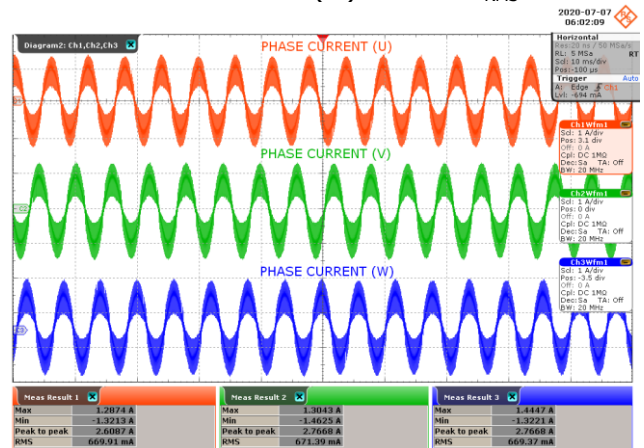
2020-07-07
06:02:09

Diagram2: Ch1,Ch2,Ch3

PHASE CURRENT (U)

PHASE CURRENT (V)

PHASE CURRENT (W)

Horizontal
Res: 20 ns / 50 MSa/s
RL: 5 MSa RT
Scl: 10 ms/div
Pos: -100 µs

Trigger Auto
A: Edge Ch1
Lvl: -694 mA

Ch1Wfm1
Scl: 1 A/div
Pos: 3.1 div
Off: 0 A
Cpl: DC 1MΩ
Dec:Sa TA: Off
BW: 20 MHz

Ch2Wfm1
Scl: 1 A/div
Pos: 0 div
Off: 0 A
Cpl: DC 1MΩ
Dec:Sa TA: Off
BW: 20 MHz

Ch3Wfm1
Scl: 1 A/div
Pos: -3.5 div
Off: 0 A
Cpl: DC 1MΩ
Dec:Sa TA: Off
BW: 20 MHz

| Meas Result 1 | |
|---|---|
| Max | 1.2074 A |
| Min | -1.3213 A |
| Peak to peak | 2.6087 A |
| RMS | 669.91 mA |

| Meas Result 2 | |
|---|---|
| Max | 1.3043 A |
| Min | -1.4625 A |
| Peak to peak | 2.7668 A |
| RMS | 671.39 mA |

| Meas Result 3 | |
|---|---|
| Max | 1.4447 A |
| Min | -1.3221 A |
| Peak to peak | 2.7668 A |
| RMS | 669.37 mA |